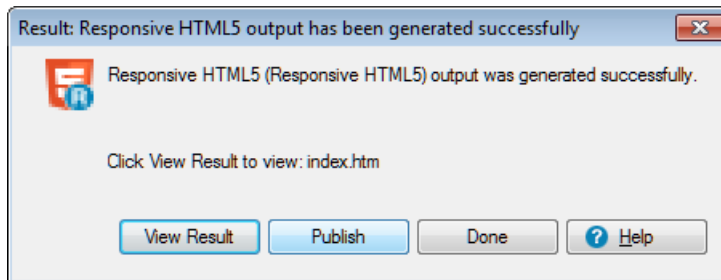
Result: Responsive HTML5 output has been generated successfully

Responsive HTML5 (Responsive HTML5) output was generated successfully.

Click View Result to view: index.htm

View Result
Publish
Done
Help